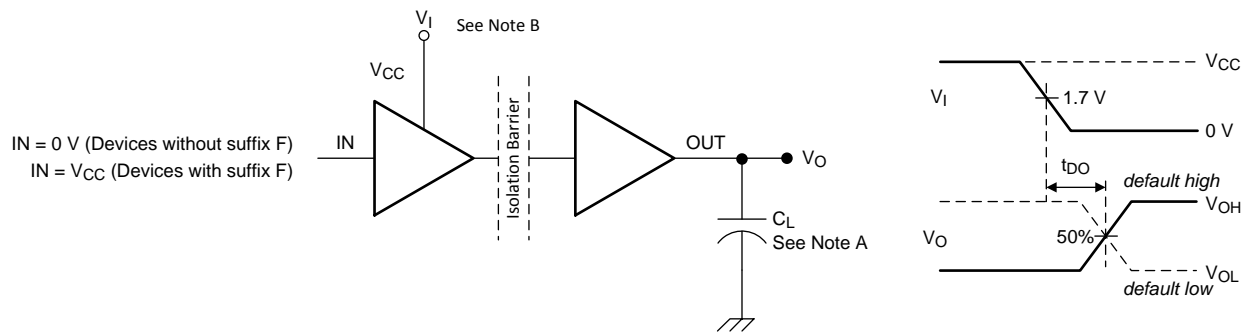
$V_I$ See Note B

$V_{CC}$

IN = 0 V (Devices without suffix F)
IN = $V_{CC}$ (Devices with suffix F)

IN

Isolation Barrier

OUT

$V_O$

$C_L$
See Note A

$V_{CC}$

$V_I$

1.7 V

0 V

$t_{DO}$

default high

$V_{OH}$

$V_O$

50%

$V_{OL}$

default low